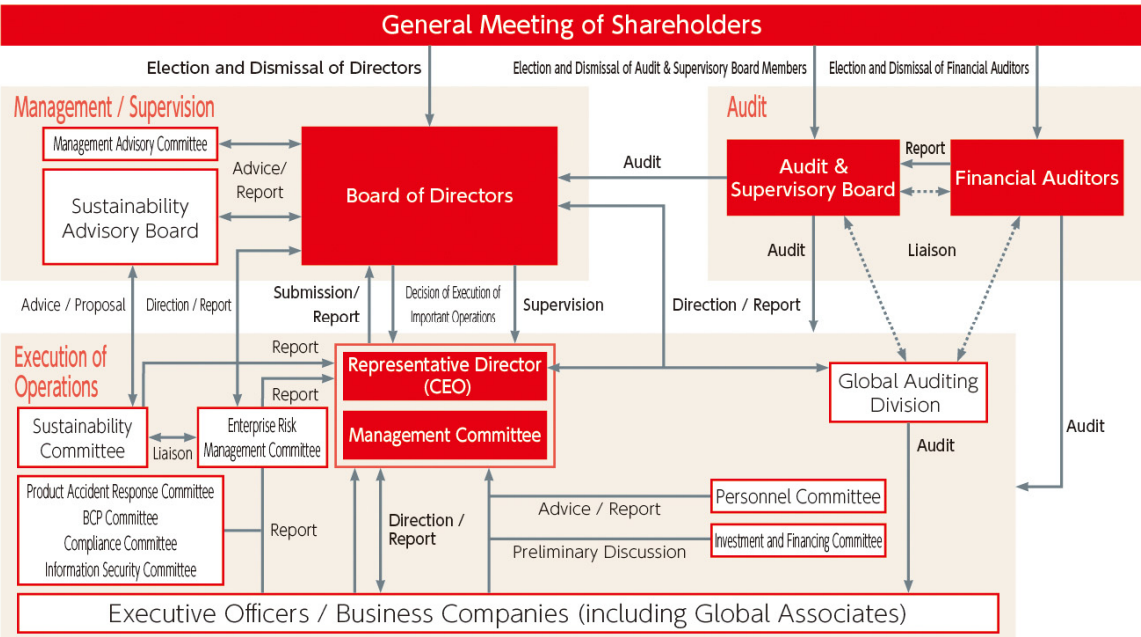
General Meeting of Shareholders

Election and Dismissal of Directors

Election and Dismissal of Audit & Supervisory Board Members

Election and Dismissal of Financial Auditors

Management / Supervision

Management Advisory Committee

Advice/ Report

Sustainability Advisory Board

Board of Directors

Audit

Audit

Audit & Supervisory Board

Report

Financial Auditors

Audit

Liaison

Advice / Proposal

Direction / Report

Submission/ Report

Decision of Execution of Important Operations

Supervision

Direction / Report

Execution of Operations

Report

Report

Representative Director (CEO)

Management Committee

Global Auditing Division

Audit

Audit

Sustainability Committee

Liaison

Enterprise Risk Management Committee

Product Accident Response Committee
BCP Committee
Compliance Committee
Information Security Committee

Report

Direction / Report

Advice / Report

Personnel Committee

Preliminary Discussion

Investment and Financing Committee

Executive Officers / Business Companies (including Global Associates)